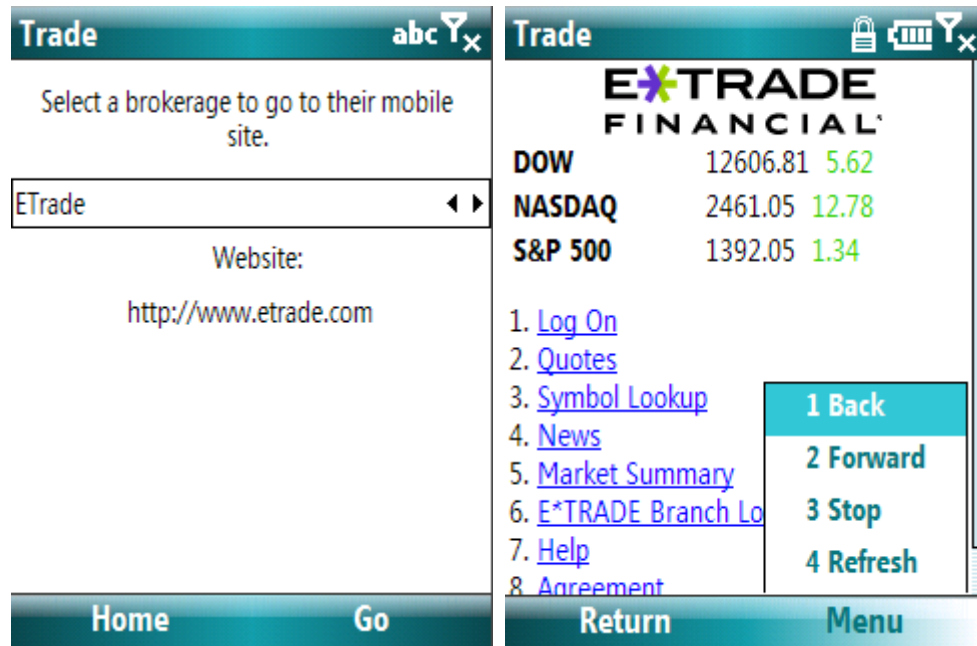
Trade abc

Select a brokerage to go to their mobile site.

ETrade

Website:

http://www.etrade.com

Home Go

Trade

E*TRADE FINANCIAL

| DOW | 12606.81 | 5.62 |
|---|---|---|
| NASDAQ | 2461.05 | 12.78 |
| S&P 500 | 1392.05 | 1.34 |

1. Log On
2. Quotes
3. Symbol Lookup
4. News
5. Market Summary
6. E*TRADE Branch Lo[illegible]
7. Help
8. Agreement

1 Back
2 Forward
3 Stop
4 Refresh

Return Menu